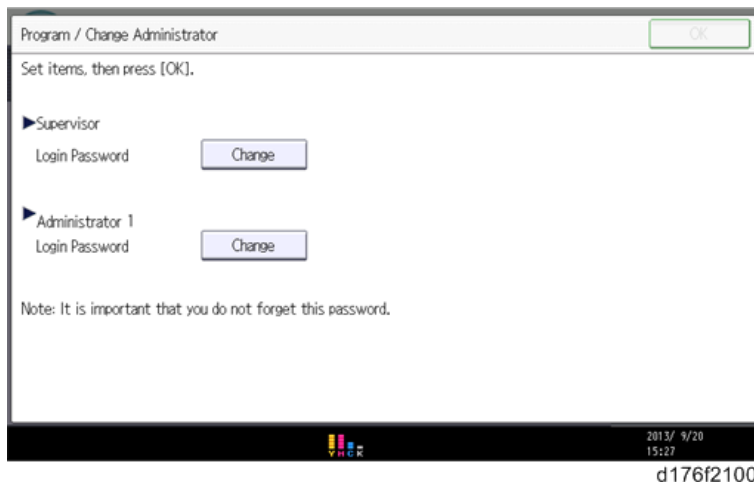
Program / Change Administrator

OK

Set items, then press [OK].

▶Supervisor

Login Password

Change

▶Administrator 1

Login Password

Change

Note: It is important that you do not forget this password.

YMCK

2013/ 9/20
15:27

d176f2100